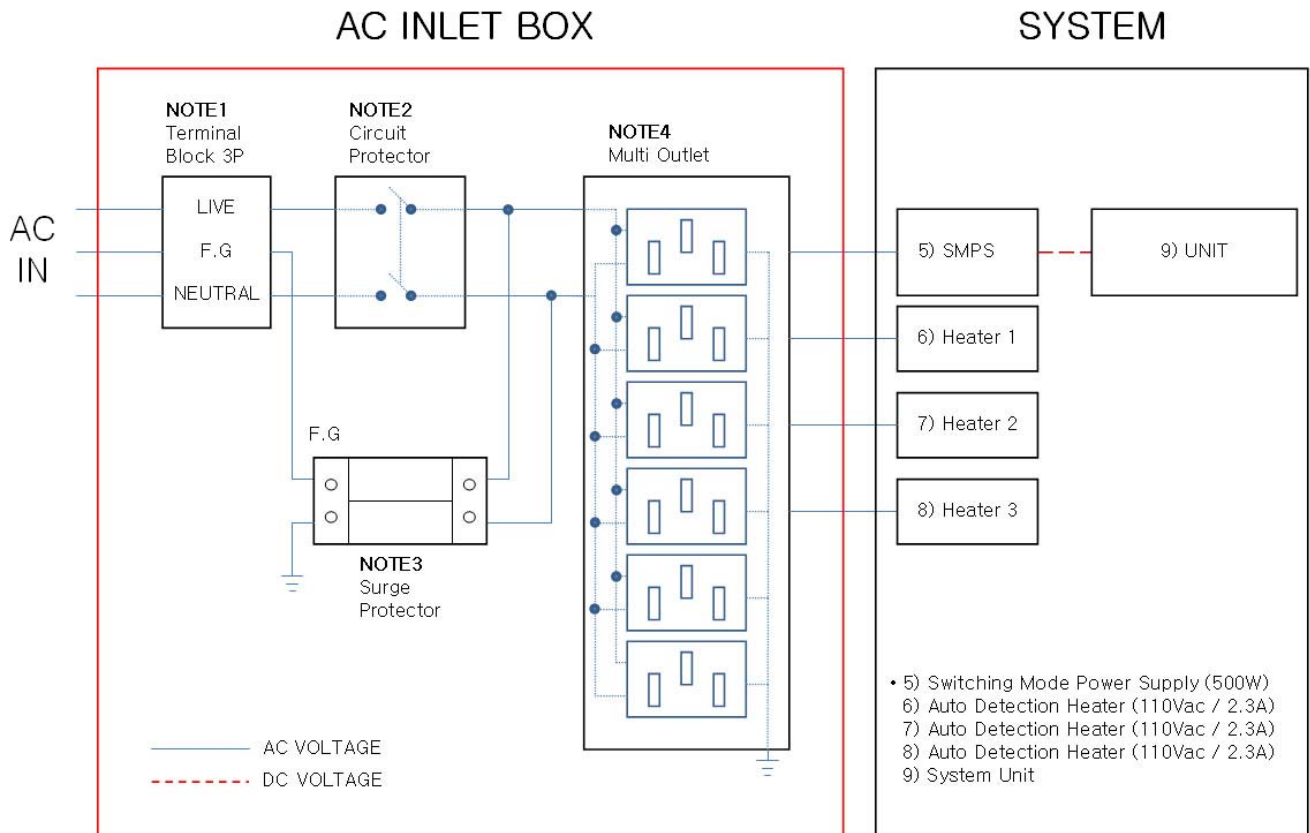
AC INLET BOX

SYSTEM

NOTE1
Terminal
Block 3P

NOTE2
Circuit
Protector

NOTE4
Multi Outlet

AC
IN

LIVE
F.G
NEUTRAL

5) SMPS

9) UNIT

6) Heater 1

7) Heater 2

8) Heater 3

F.G

NOTE3
Surge
Protector

• 5) Switching Mode Power Supply (500W)
6) Auto Detection Heater (110Vac / 2.3A)
7) Auto Detection Heater (110Vac / 2.3A)
8) Auto Detection Heater (110Vac / 2.3A)
9) System Unit

AC VOLTAGE
DC VOLTAGE